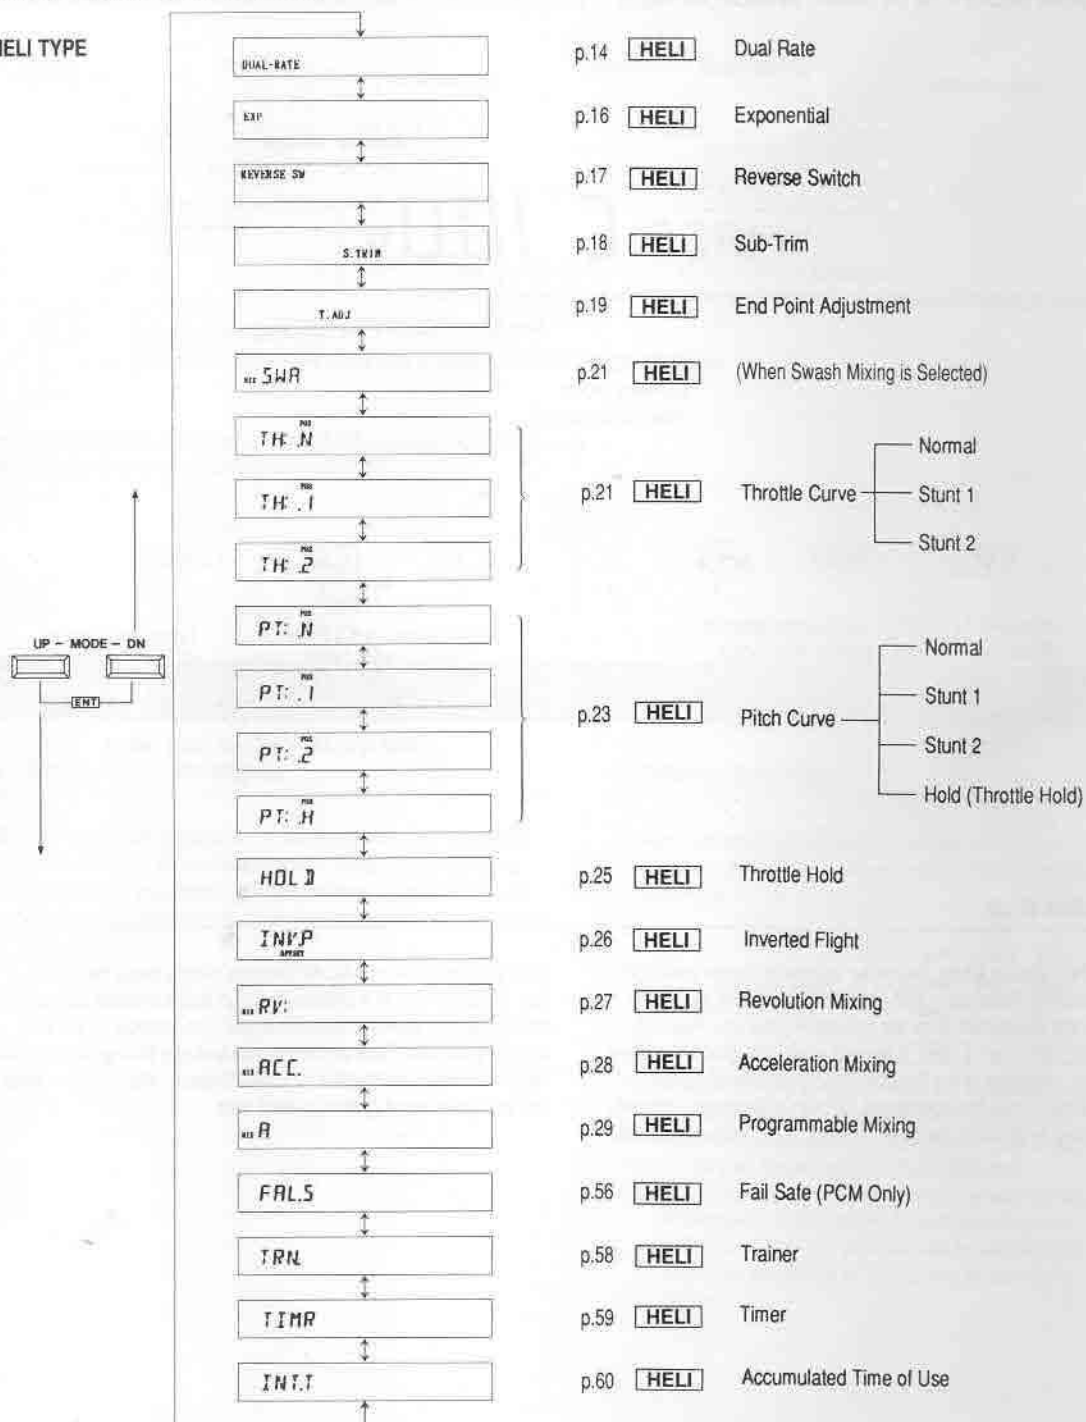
HELI TYPE

UP – MODE – DN

ENT

DUAL-RATE

EXP

REVERSE SW

S.TRIM

T.ADJ

SWA

TH: N

TH: 1

TH: 2

PT: N

PT: 1

PT: 2

PT: H

HOLD

INVP

RV:

ACC.

A

FAL.S

TRN.

TIMR

INT.T

p.14 HELI Dual Rate

p.16 HELI Exponential

p.17 HELI Reverse Switch

p.18 HELI Sub-Trim

p.19 HELI End Point Adjustment

p.21 HELI (When Swash Mixing is Selected)

p.21 HELI Throttle Curve — Normal, Stunt 1, Stunt 2

p.23 HELI Pitch Curve — Normal, Stunt 1, Stunt 2, Hold (Throttle Hold)

p.25 HELI Throttle Hold

p.26 HELI Inverted Flight

p.27 HELI Revolution Mixing

p.28 HELI Acceleration Mixing

p.29 HELI Programmable Mixing

p.56 HELI Fail Safe (PCM Only)

p.58 HELI Trainer

p.59 HELI Timer

p.60 HELI Accumulated Time of Use